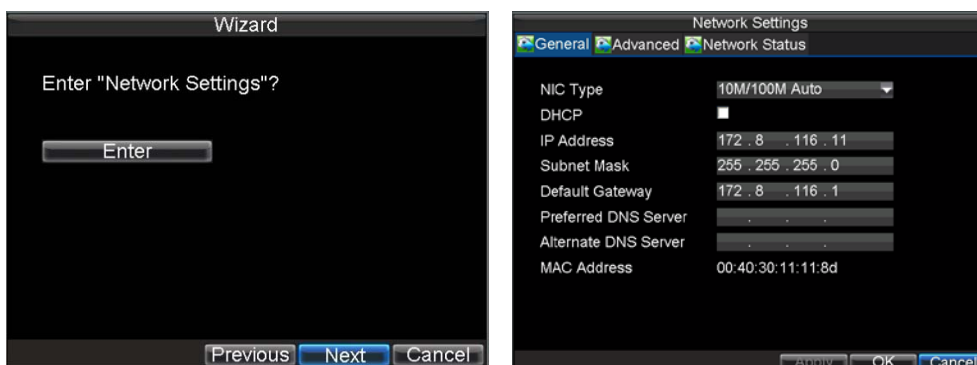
Wizard

Enter "Network Settings"?

Enter

Previous Next Cancel

Network Settings

General Advanced Network Status

NIC Type 10M/100M Auto
DHCP
IP Address 172 . 8 . 116 . 11
Subnet Mask 255 . 255 . 255 . 0
Default Gateway 172 . 8 . 116 . 1
Preferred DNS Server
Alternate DNS Server
MAC Address 00:40:30:11:11:8d

Apply OK Cancel